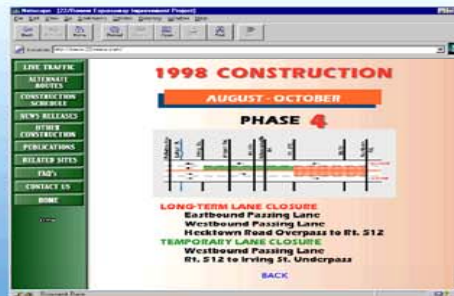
Netscape - [22/Route Expressway Improvement Project]

LIVE TRAFFIC
ALTERNATE ROUTES
CONSTRUCTION SCHEDULE
NEWS RELEASES
OTHER CONSTRUCTION
PUBLICATIONS
RELATED SITES
FAQ's
CONTACT US
HOME

1998 CONSTRUCTION

AUGUST - OCTOBER

PHASE 4

LONG-TERM LANE CLOSURE
Eastbound Passing Lane
Westbound Passing Lane
Hecktown Road Overpass to Rt. 512
TEMPORARY LANE CLOSURE
Westbound Passing Lane
Rt. 512 to Irving St. Underpass

BACK